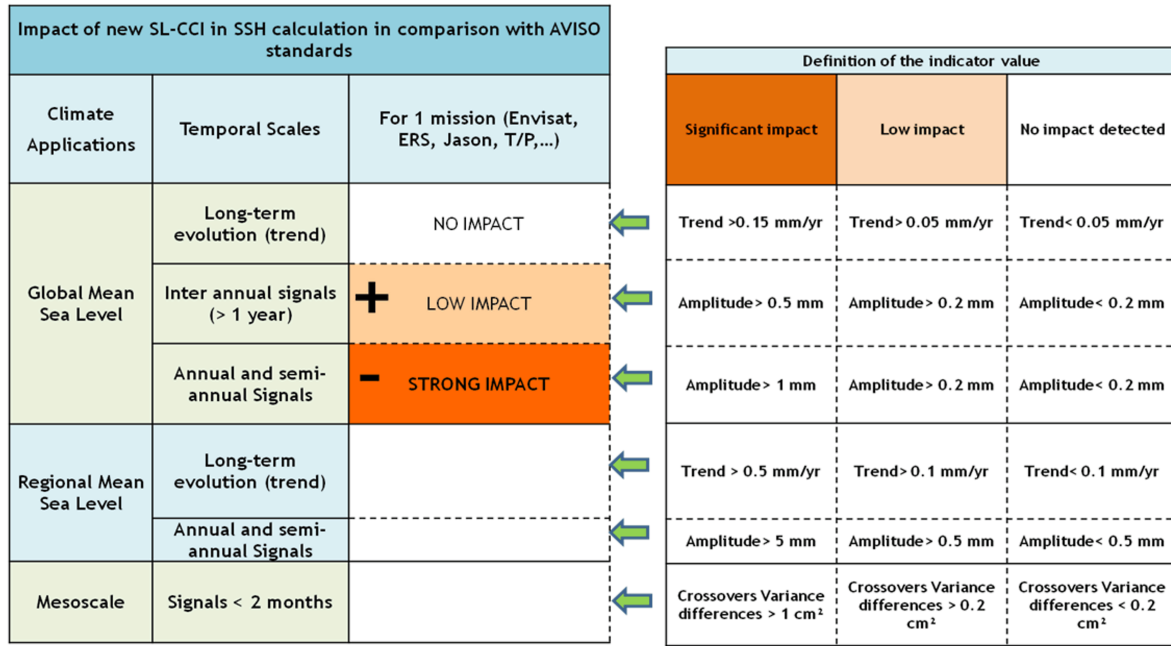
Impact of new SL-CCI in SSH calculation in comparison with AVISO standards

| Climate Applications | Temporal Scales | For 1 mission (Envisat, ERS, Jason, T/P,...) |
|---|---|---|
| Global Mean Sea Level | Long-term evolution (trend) | NO IMPACT |
| | Inter annual signals (> 1 year) | + LOW IMPACT |
| | Annual and semi-annual Signals | - STRONG IMPACT |
| Regional Mean Sea Level | Long-term evolution (trend) | |
| | Annual and semi-annual Signals | |
| Mesoscale | Signals < 2 months | |

Definition of the indicator value

| Significant impact | Low impact | No impact detected |
|---|---|---|
| Trend >0.15 mm/yr | Trend> 0.05 mm/yr | Trend< 0.05 mm/yr |
| Amplitude> 0.5 mm | Amplitude> 0.2 mm | Amplitude< 0.2 mm |
| Amplitude> 1 mm | Amplitude> 0.2 mm | Amplitude< 0.2 mm |
| Trend > 0.5 mm/yr | Trend> 0.1 mm/yr | Trend< 0.1 mm/yr |
| Amplitude> 5 mm | Amplitude> 0.5 mm | Amplitude< 0.5 mm |
| Crossovers Variance differences > 1 cm² | Crossovers Variance differences > 0.2 cm² | Crossovers Variance differences < 0.2 cm² |